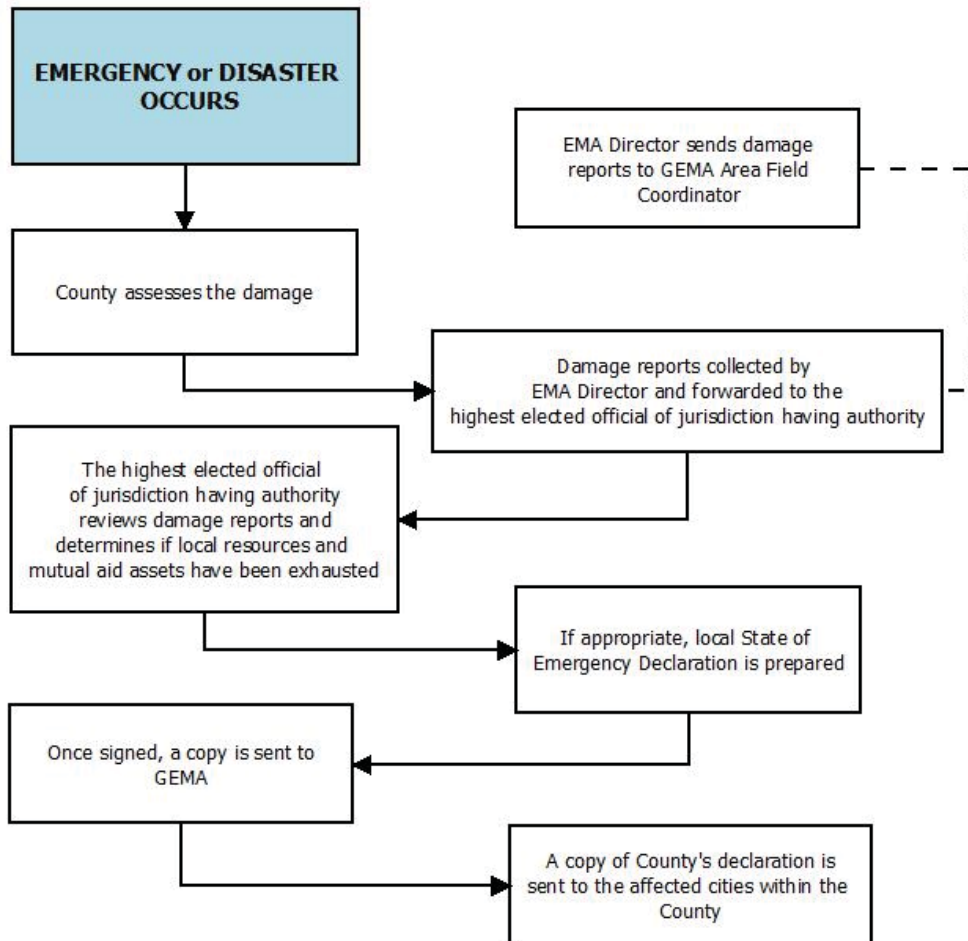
EMERGENCY or DISASTER OCCURS

EMA Director sends damage reports to GEMA Area Field Coordinator

County assesses the damage

Damage reports collected by EMA Director and forwarded to the highest elected official of jurisdiction having authority

The highest elected official of jurisdiction having authority reviews damage reports and determines if local resources and mutual aid assets have been exhausted

If appropriate, local State of Emergency Declaration is prepared

Once signed, a copy is sent to GEMA

A copy of County's declaration is sent to the affected cities within the County